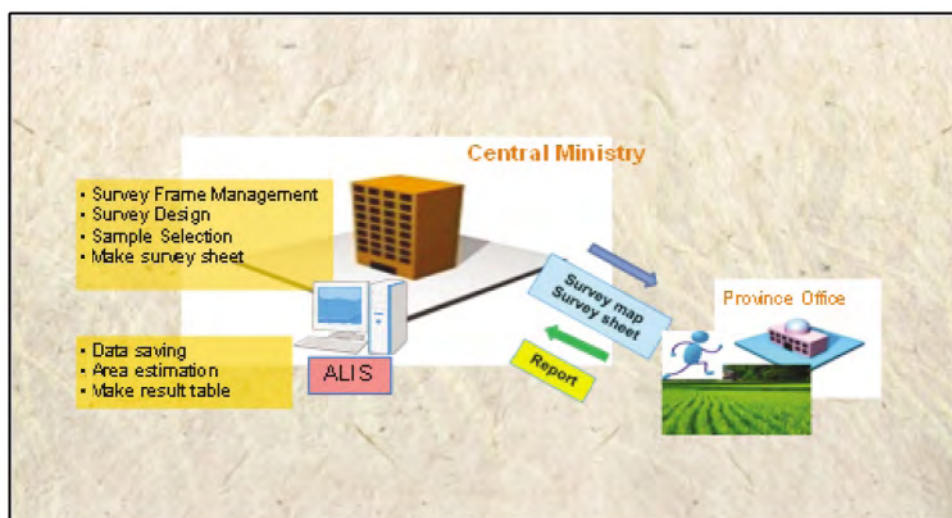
Central Ministry

• Survey Frame Management
• Survey Design
• Sample Selection
• Make survey sheet

• Data saving
• Area estimation
• Make result table

ALIS

Survey map
Survey sheet

Report

Province Office